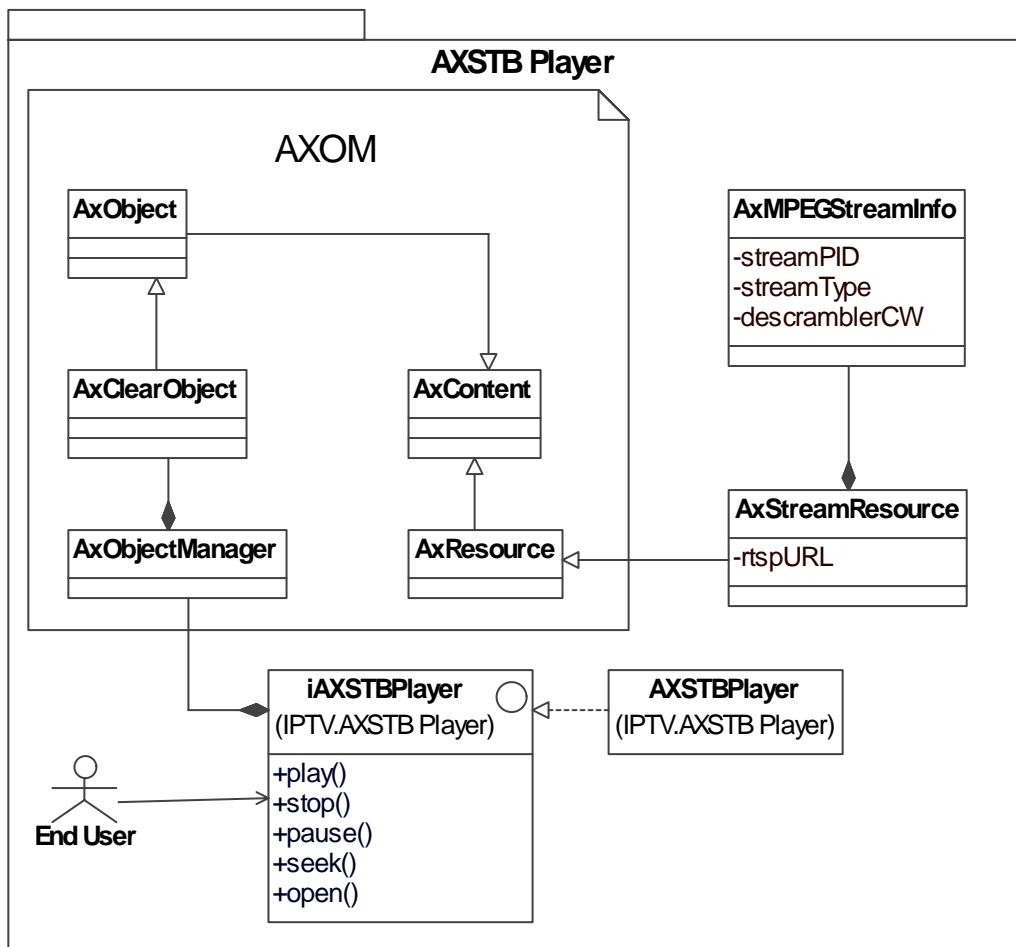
AXSTB Player

AXOM

AxObject

AxClearObject

AxContent

AxObjectManager

AxResource

AxMPEGStreamInfo
-streamPID
-streamType
-descramblerCW

AxStreamResource
-rtspURL

iAXSTBPlayer
(IPTV.AXSTB Player)
+play()
+stop()
+pause()
+seek()
+open()

AXSTBPlayer
(IPTV.AXSTB Player)

End User